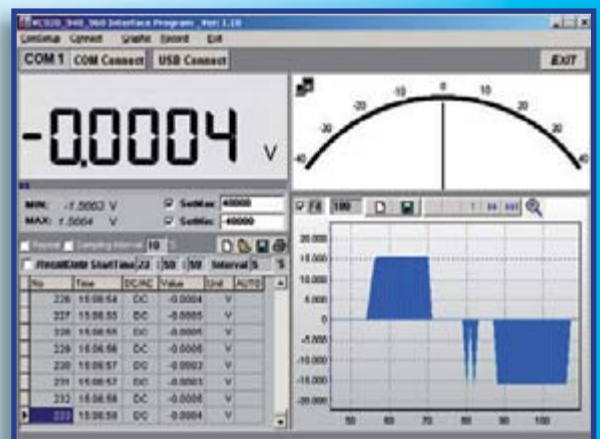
XC320_940_960 Interface Program _Ver: 1.10

ComSetup Connect Graphic Record Exit

COM 1 COM Connect USB Connect EXIT

-0.0004 V

MIN: -1.5663 V
MAX: 1.5664 V

SetMax: 40000
SetMin: -40000

Record Sampling Interval 10

RecordDate StartTime 22 50 50 Interval 5

| No | Time | DC/AC | Value | Unit | AUTO |
|---|---|---|---|---|---|
| 226 | 15:06:54 | DC | -0.0004 | V | |
| 227 | 15:06:55 | DC | -0.0005 | V | |
| 228 | 15:06:55 | DC | -0.0005 | V | |
| 229 | 15:06:56 | DC | -0.0006 | V | |
| 230 | 15:06:57 | DC | -0.0002 | V | |
| 231 | 15:06:57 | DC | -0.0003 | V | |
| 232 | 15:06:58 | DC | -0.0004 | V | |
| 233 | 15:06:58 | DC | -0.0004 | V | |

-40 -30 -20 -10 0 10 20 30 40

Fit 100

20.000
15.000
10.000
5.000
0
-5.000
-10.000
-15.000
-20.000

50 60 70 80 90 100